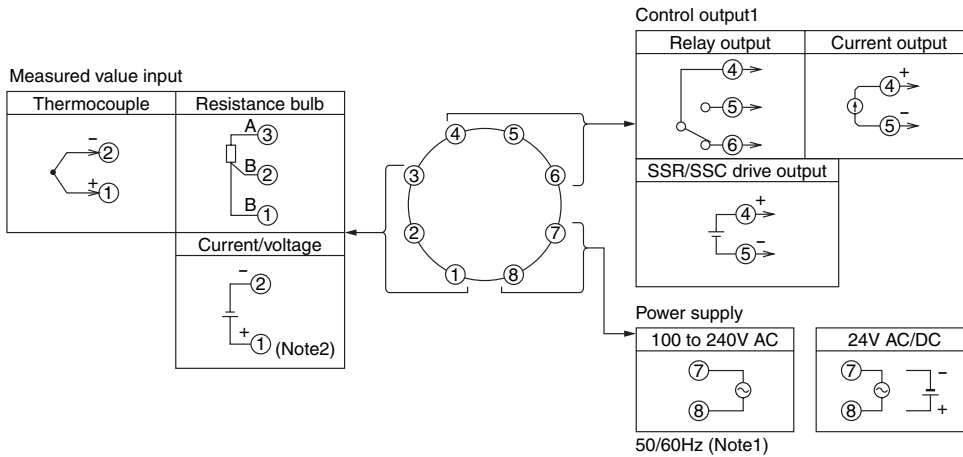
Control output1

| Relay output | Current output |
|---|---|
| ④ ⑤ ⑥ | + ④ – ⑤ |

SSR/SSC drive output
+ ④
– ⑤

Measured value input

| Thermocouple | Resistance bulb |
|---|---|
| – ② + ① | A ③ B ② B ① |

Current/voltage
– ②
+ ① (Note2)

④ ⑤ ③ ⑥ ② ⑦ ① ⑧

Power supply

| 100 to 240V AC | 24V AC/DC |
|---|---|
| ⑦ ⑧ | ⑦ ⑧ – + |

50/60Hz (Note1)